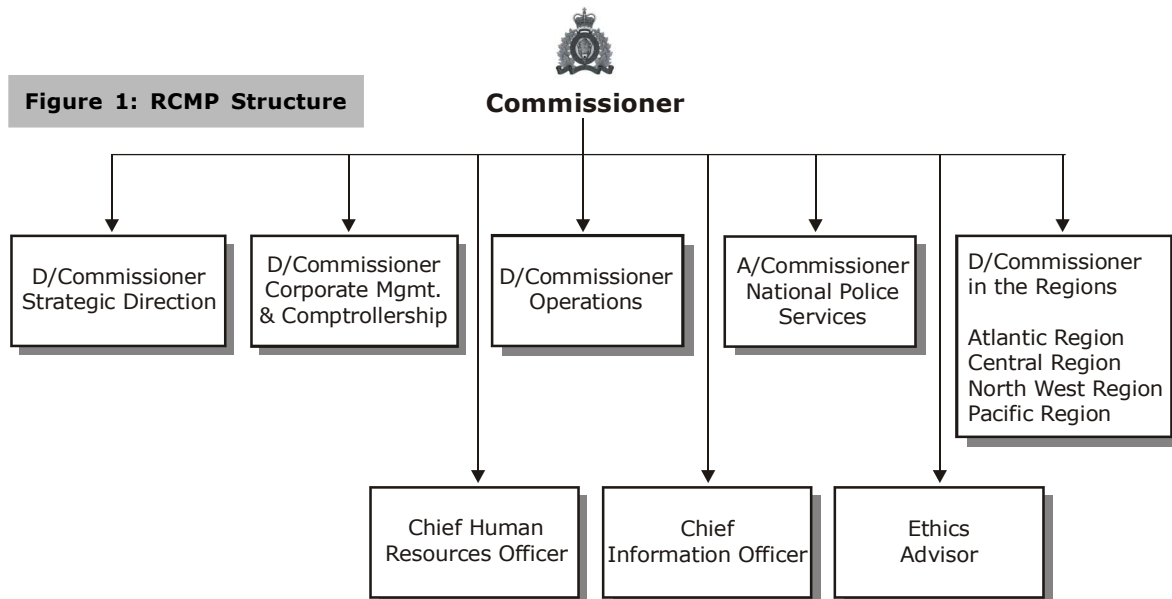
Figure 1: RCMP Structure

Commissioner

D/Commissioner Strategic Direction

D/Commissioner Corporate Mgmt. & Comptrollership

D/Commissioner Operations

A/Commissioner National Police Services

D/Commissioner in the Regions

Atlantic Region
Central Region
North West Region
Pacific Region

Chief Human Resources Officer

Chief Information Officer

Ethics Advisor